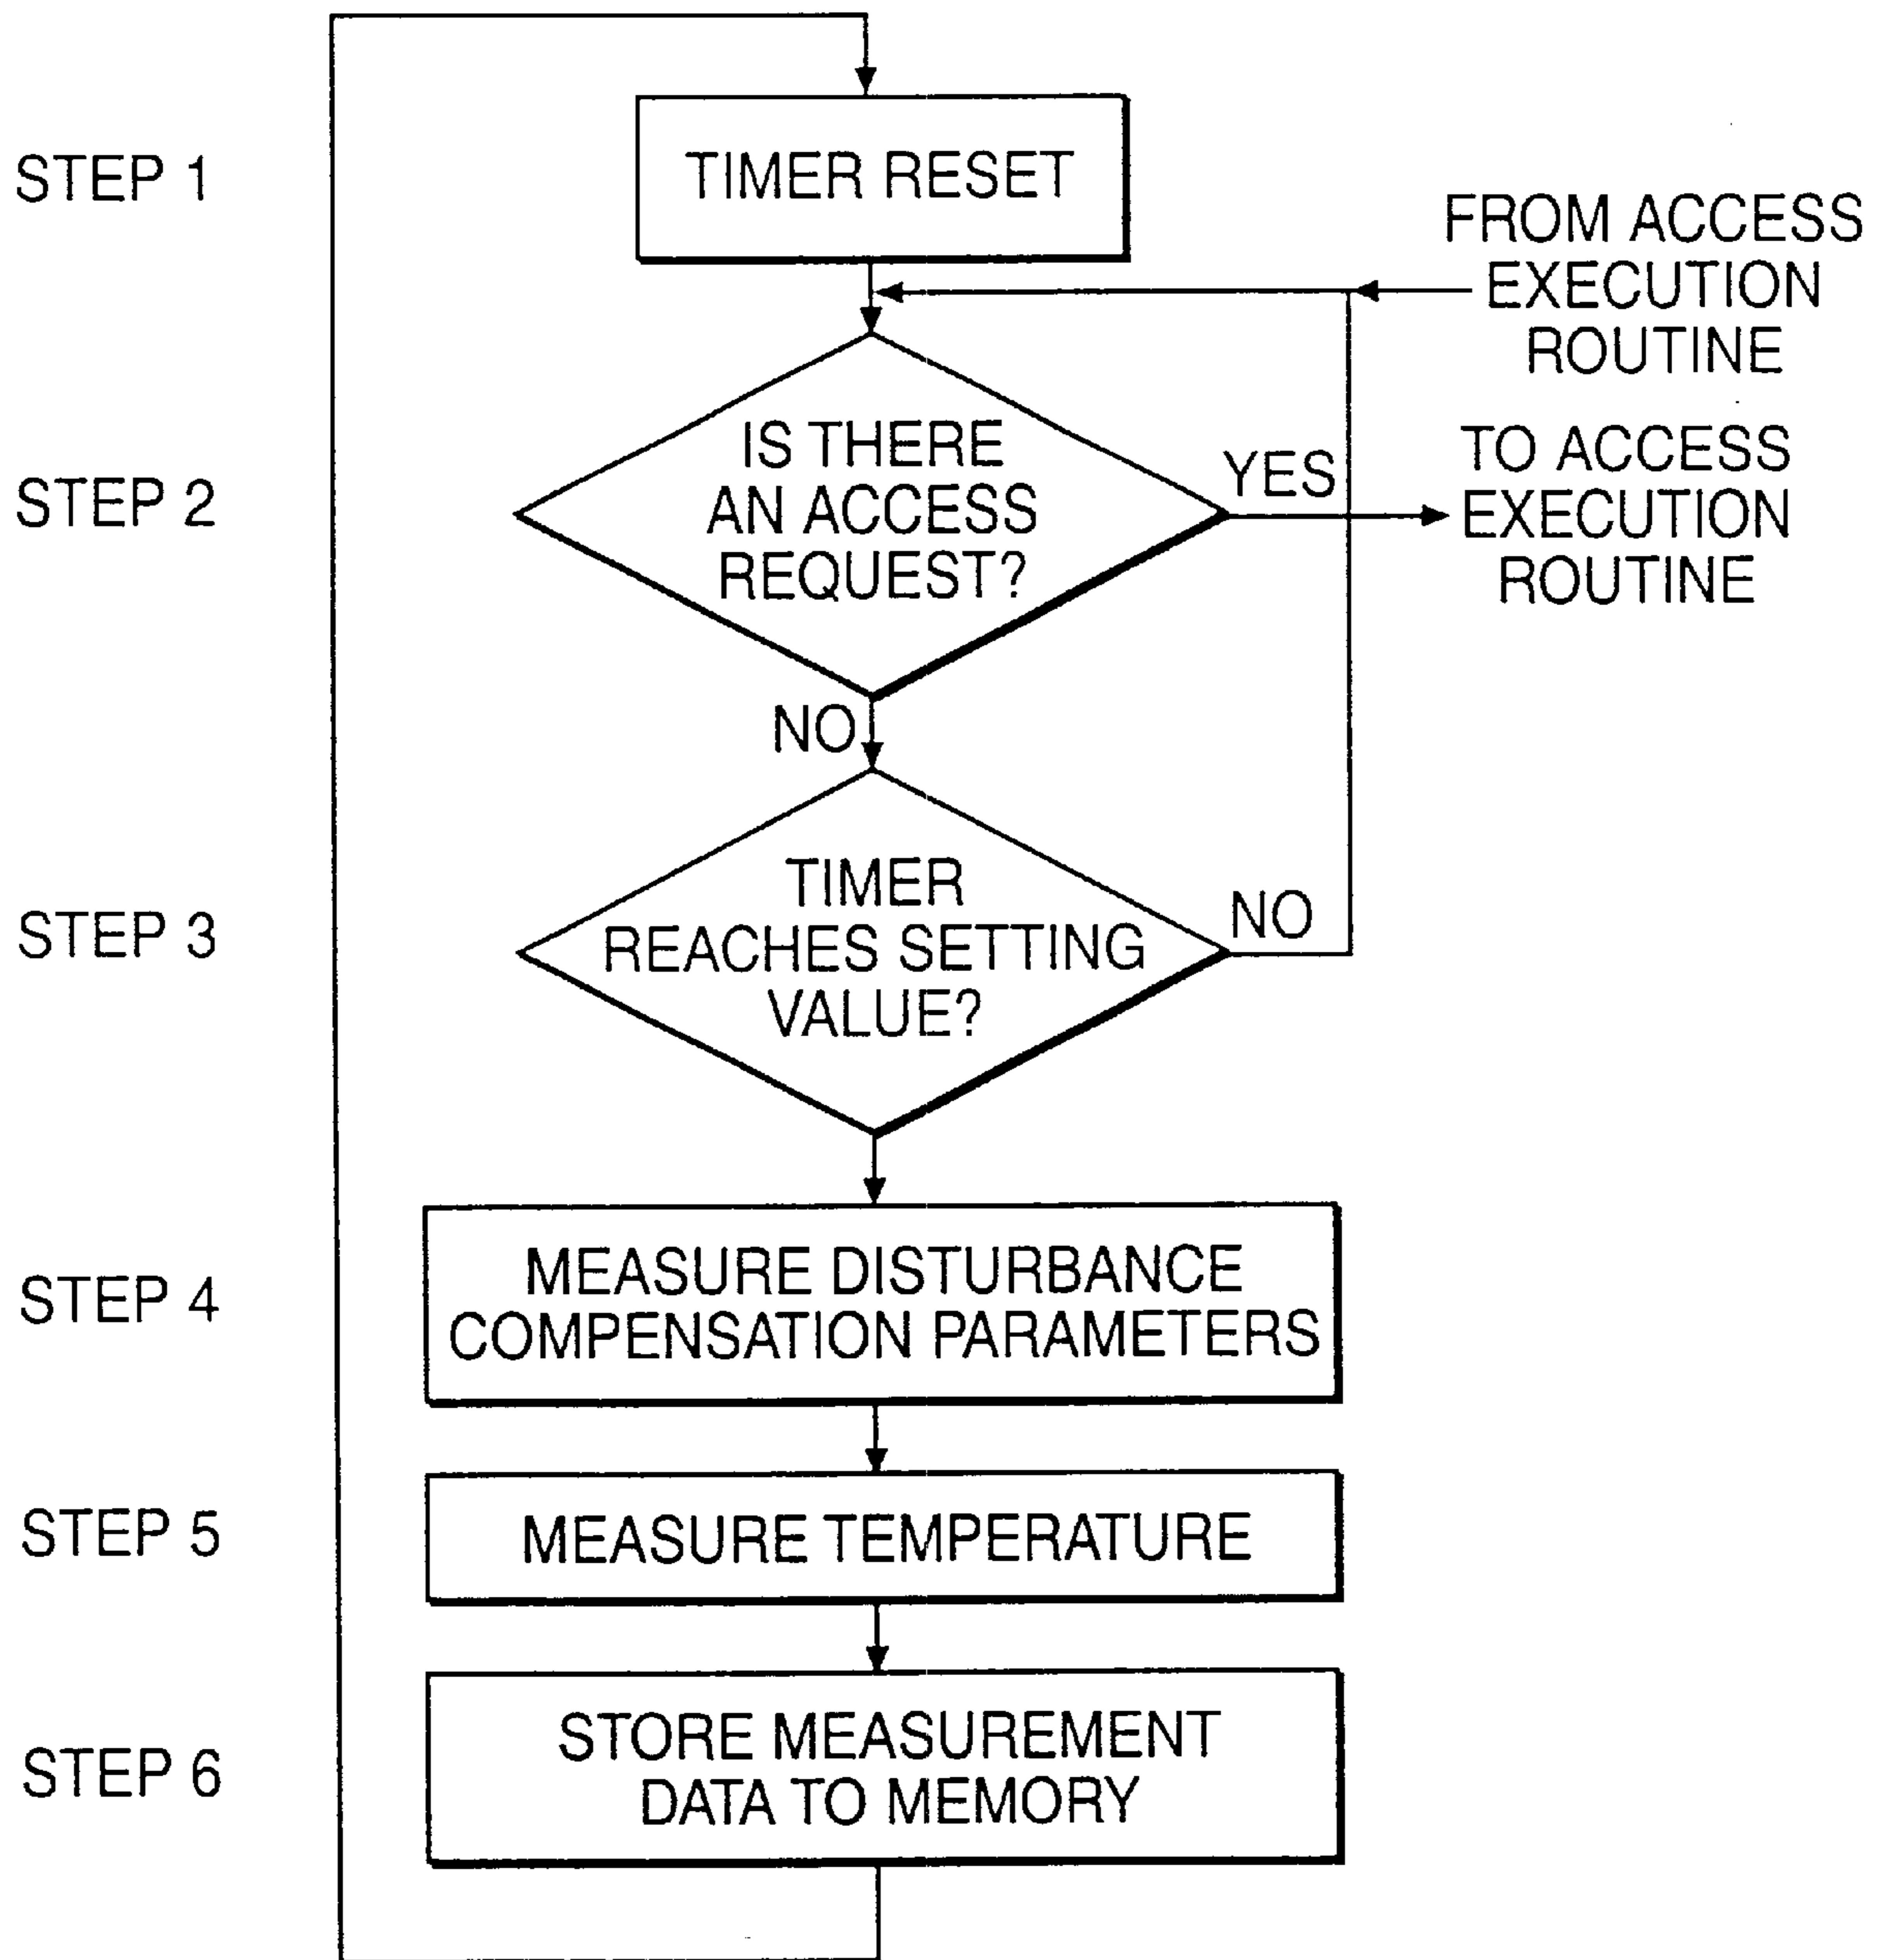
STEP 1

TIMER RESET

FROM ACCESS EXECUTION ROUTINE

STEP 2

IS THERE AN ACCESS REQUEST?

YES

TO ACCESS EXECUTION ROUTINE

NO

STEP 3

TIMER REACHES SETTING VALUE?

NO

STEP 4

MEASURE DISTURBANCE COMPENSATION PARAMETERS

STEP 5

MEASURE TEMPERATURE

STEP 6

STORE MEASUREMENT DATA TO MEMORY